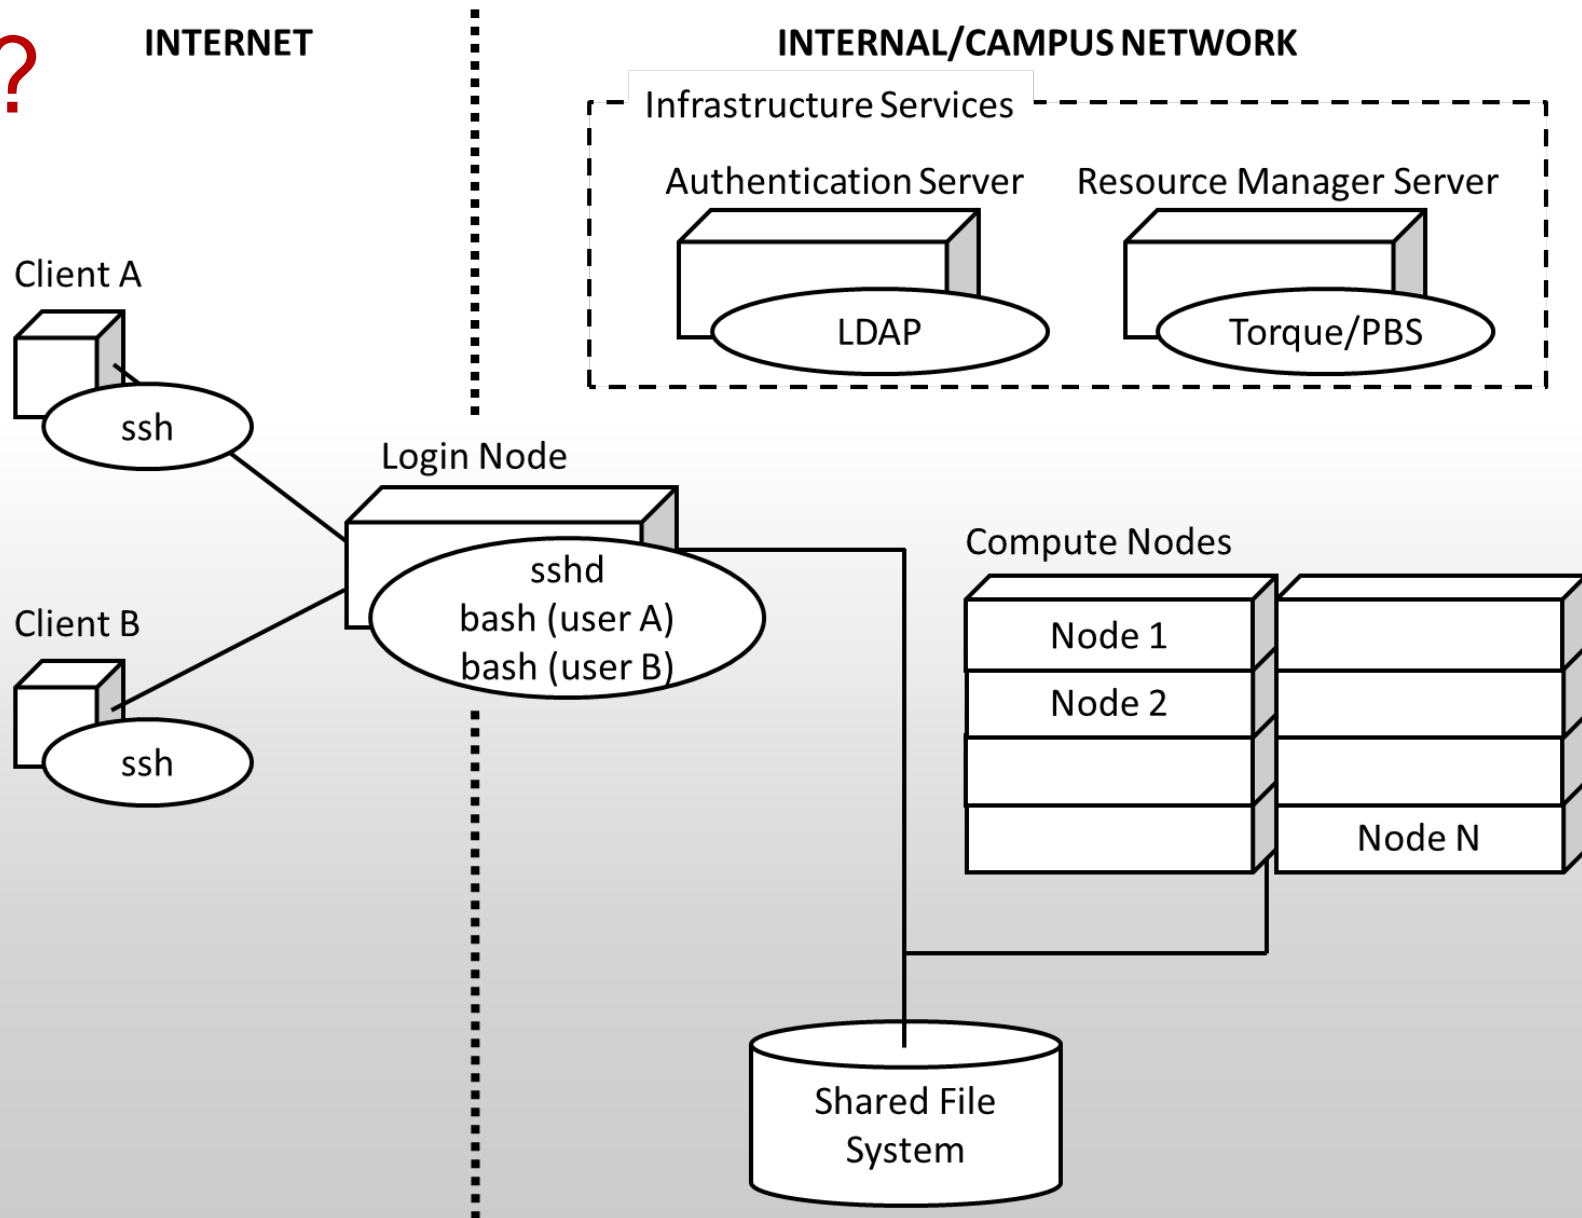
?

INTERNET

INTERNAL/CAMPUS NETWORK

Infrastructure Services

Authentication Server

LDAP

Resource Manager Server

Torque/PBS

Client A

ssh

Login Node

sshd
bash (user A)
bash (user B)

Client B

ssh

Compute Nodes

Node 1

Node 2

Node N

Shared File System